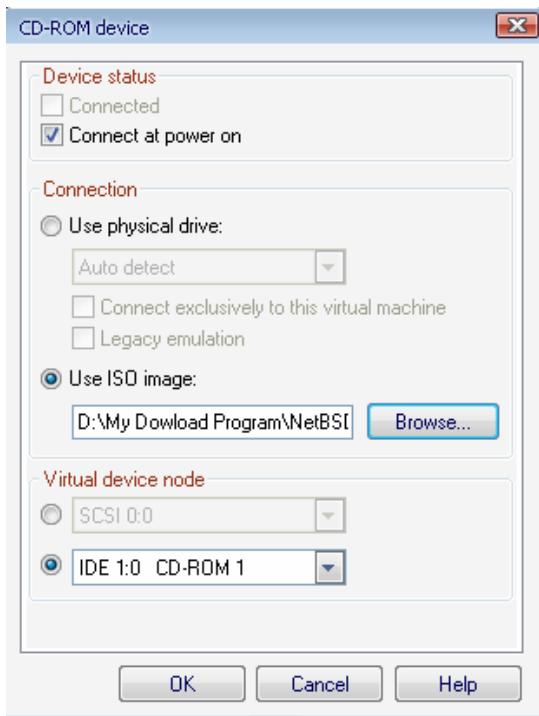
CD-ROM device

Device status
Connected
Connect at power on

Connection
Use physical drive:
Auto detect
Connect exclusively to this virtual machine
Legacy emulation
Use ISO image:
D:\My Dowload Program\NetBSI
Browse...

Virtual device node
SCSI 0:0
IDE 1:0 CD-ROM 1

OK
Cancel
Help